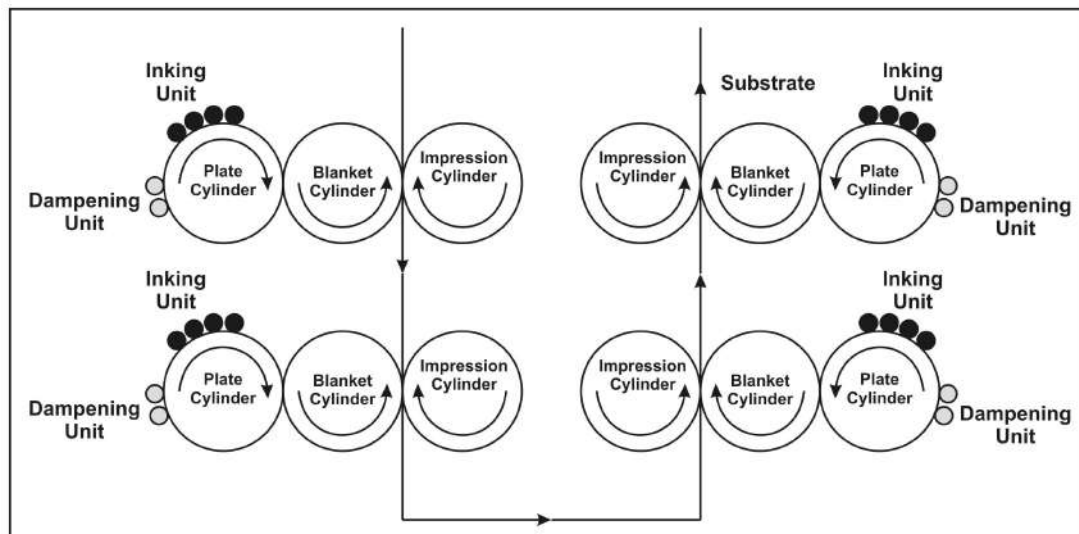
Inking Unit

Plate Cylinder

Blanket Cylinder

Impression Cylinder

Dampening Unit

Substrate

Impression Cylinder

Blanket Cylinder

Plate Cylinder

Inking Unit

Dampening Unit

Inking Unit

Plate Cylinder

Blanket Cylinder

Impression Cylinder

Dampening Unit

Impression Cylinder

Blanket Cylinder

Plate Cylinder

Inking Unit

Dampening Unit